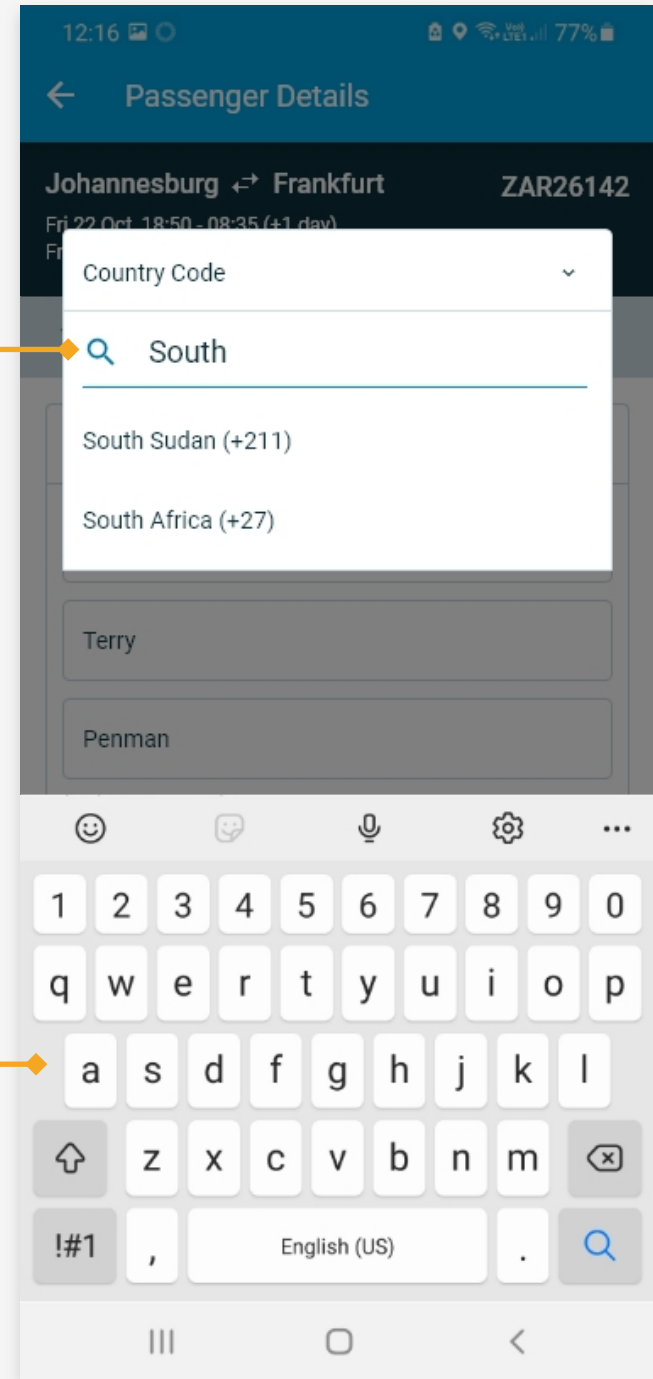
12:16 77%

Passenger Details

Johannesburg ⇄ Frankfurt ZAR26142
Fri 22 Oct 18:50 - 08:35 (+1 day)
Fr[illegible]

Country Code

South

South Sudan (+211)

South Africa (+27)

Terry

Penman

1 2 3 4 5 6 7 8 9 0
q w e r t y u i o p
a s d f g h j k l
z x c v b n m
!#1 , English (US) .